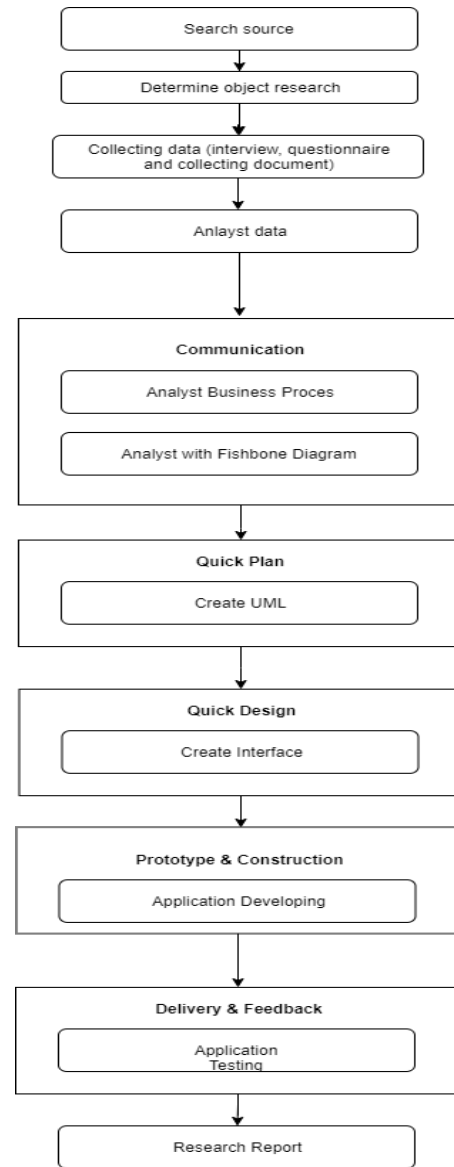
Search source

Determine object research

Collecting data (interview, questionnaire and collecting document)

Anlayst data

Communication

Analyst Business Proces

Analyst with Fishbone Diagram

Quick Plan

Create UML

Quick Design

Create Interface

Prototype & Construction

Application Developing

Delivery & Feedback

Application Testing

Research Report